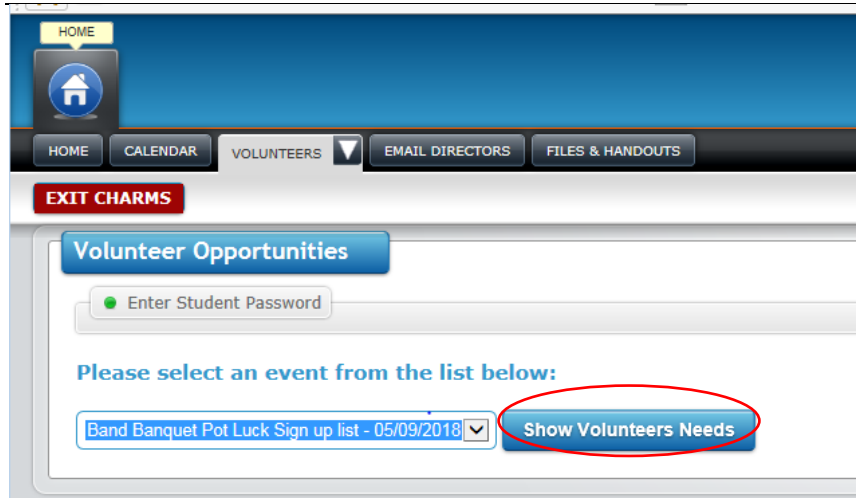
HOME

HOME CALENDAR VOLUNTEERS EMAIL DIRECTORS FILES & HANDOUTS

EXIT CHARMS

Volunteer Opportunities

Enter Student Password

Please select an event from the list below:

Band Banquet Pot Luck Sign up list - 05/09/2018

Show Volunteers Needs